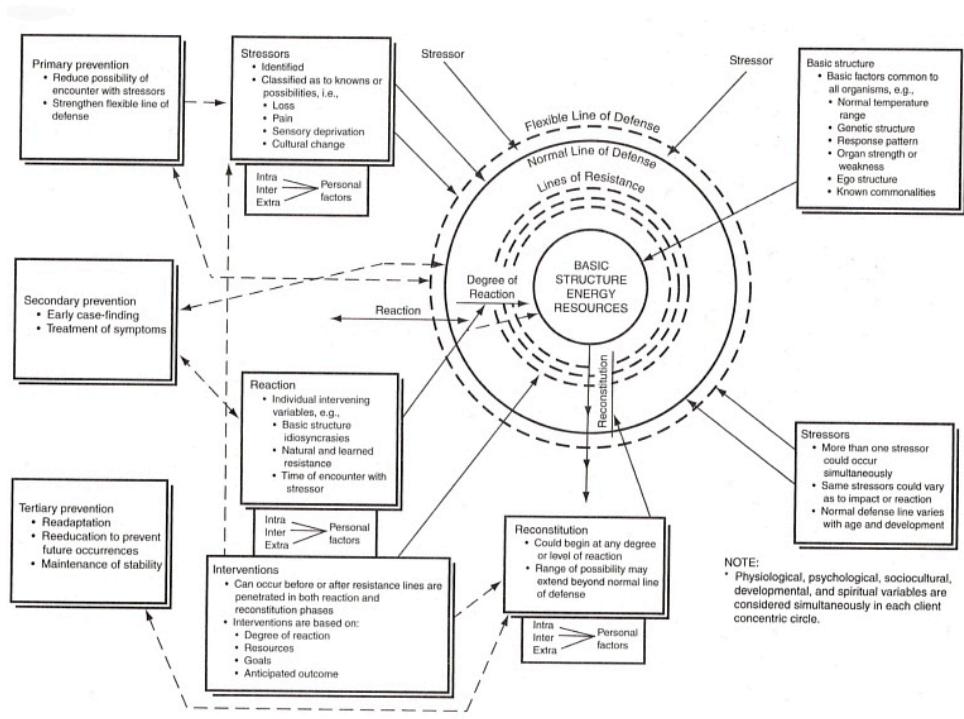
Primary prevention
• Reduce possibility of encounter with stressors
• Strengthen flexible line of defense

Stressors
• Identified
• Classified as to knowns or possibilities, i.e.,
• Loss
• Pain
• Sensory deprivation
• Cultural change

Intra
Inter
Extra
Personal factors

Stressor

Stressor

Basic structure
• Basic factors common to all organisms, e.g.,
• Normal temperature range
• Genetic structure
• Response pattern
• Organ strength or weakness
• Ego structure
• Known commonalities

Flexible Line of Defense

Normal Line of Defense

Lines of Resistance

BASIC STRUCTURE ENERGY RESOURCES

Degree of Reaction

Reaction

Reconstitution

Secondary prevention
• Early case-finding
• Treatment of symptoms

Reaction
• Individual intervening variables, e.g.,
• Basic structure idiosyncrasies
• Natural and learned resistance
• Time of encounter with stressor

Intra
Inter
Extra
Personal factors

Stressors
• More than one stressor could occur simultaneously
• Same stressors could vary as to impact or reaction
• Normal defense line varies with age and development

Tertiary prevention
• Readaptation
• Reeducation to prevent future occurrences
• Maintenance of stability

Interventions
• Can occur before or after resistance lines are penetrated in both reaction and reconstitution phases
• Interventions are based on:
• Degree of reaction
• Resources
• Goals
• Anticipated outcome

Reconstitution
• Could begin at any degree or level of reaction
• Range of possibility may extend beyond normal line of defense

Intra
Inter
Extra
Personal factors

NOTE:
* Physiological, psychological, sociocultural, developmental, and spiritual variables are considered simultaneously in each client concentric circle.